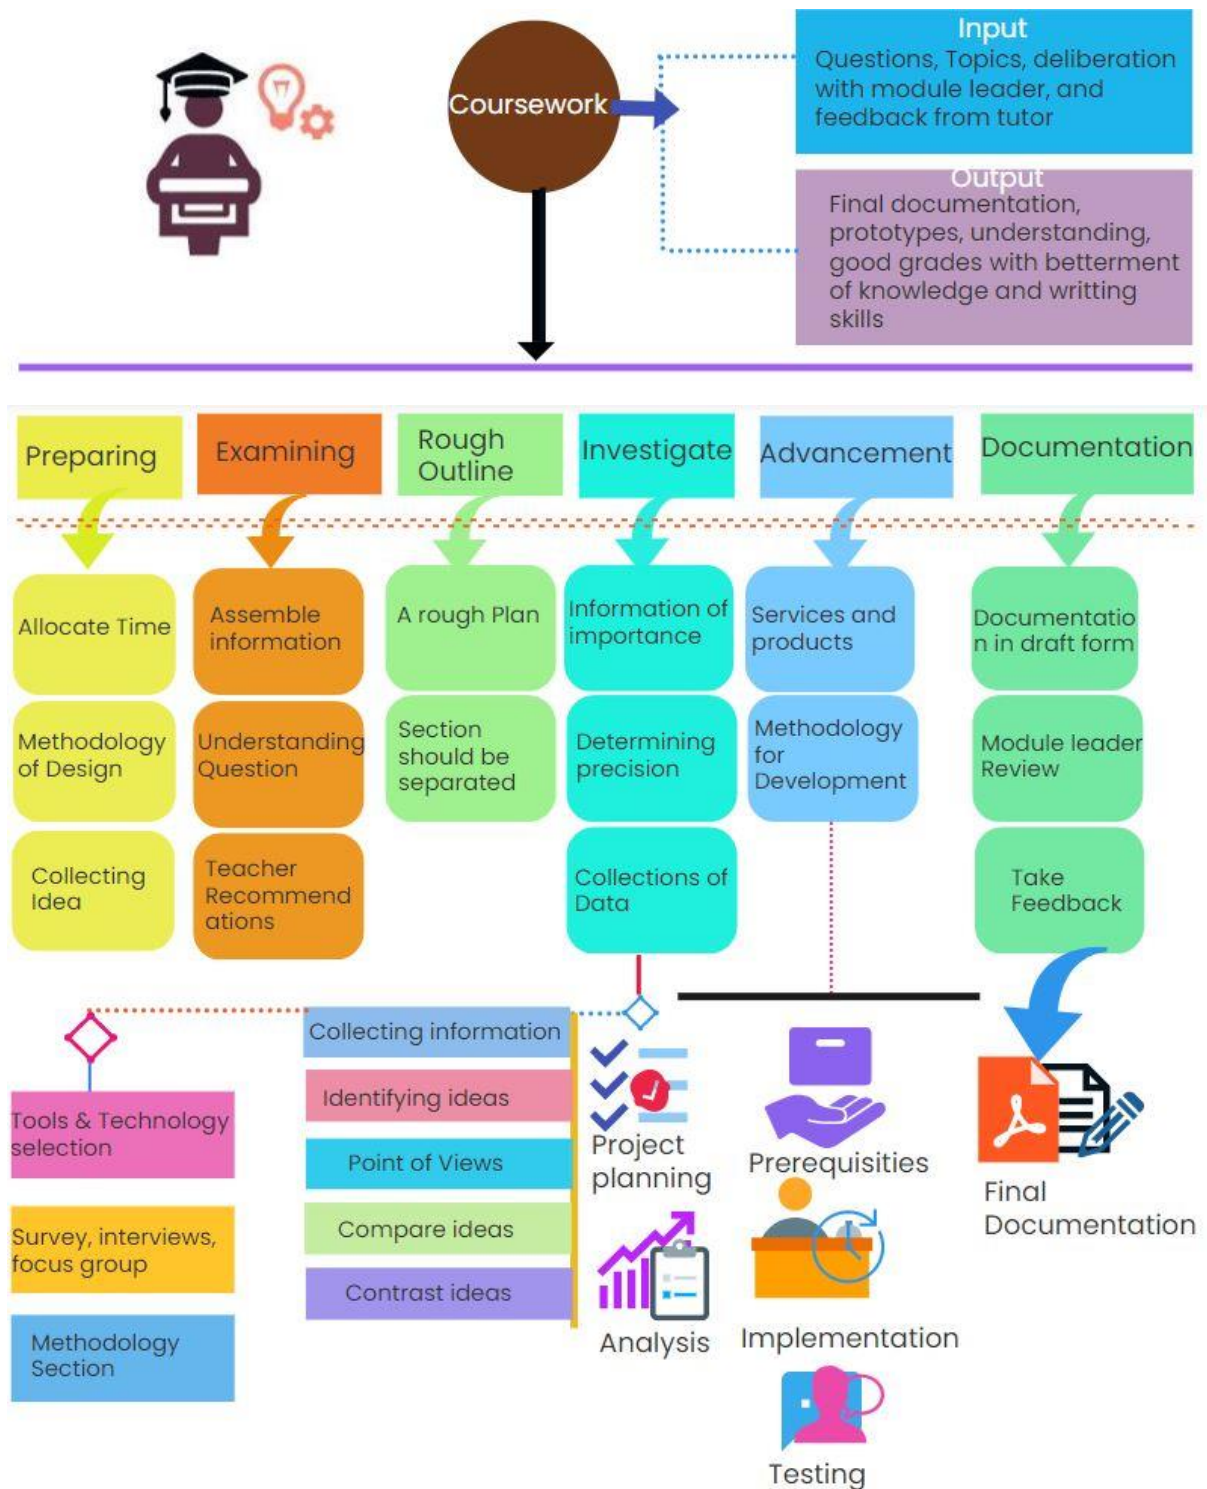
Coursework

Input
Questions, Topics, deliberation with module leader, and feedback from tutor

Output
Final documentation, prototypes, understanding, good grades with betterment of knowledge and writting skills

Preparing

Allocate Time

Methodology of Design

Collecting Idea

Examining

Assemble information

Understanding Question

Teacher Recommendations

Rough Outline

A rough Plan

Section should be separated

Investigate

Information of importance

Determining precision

Collections of Data

Advancement

Services and products

Methodology for Development

Documentation

Documentation in draft form

Module leader Review

Take Feedback

Tools & Technology selection

Survey, interviews, focus group

Methodology Section

Collecting information

Identifying ideas

Point of Views

Compare ideas

Contrast ideas

Project planning

Analysis

Prerequisities

Implementation

Testing

Final Documentation